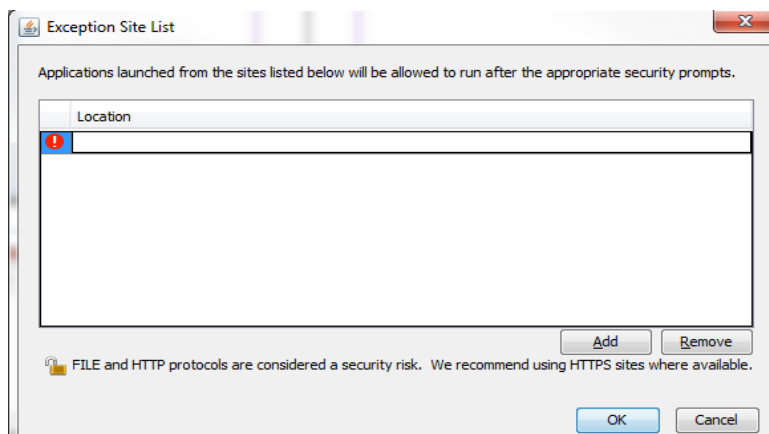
Exception Site List

Applications launched from the sites listed below will be allowed to run after the appropriate security prompts.

| Location |
|---|
| |

Add Remove

FILE and HTTP protocols are considered a security risk. We recommend using HTTPS sites where available.

OK Cancel